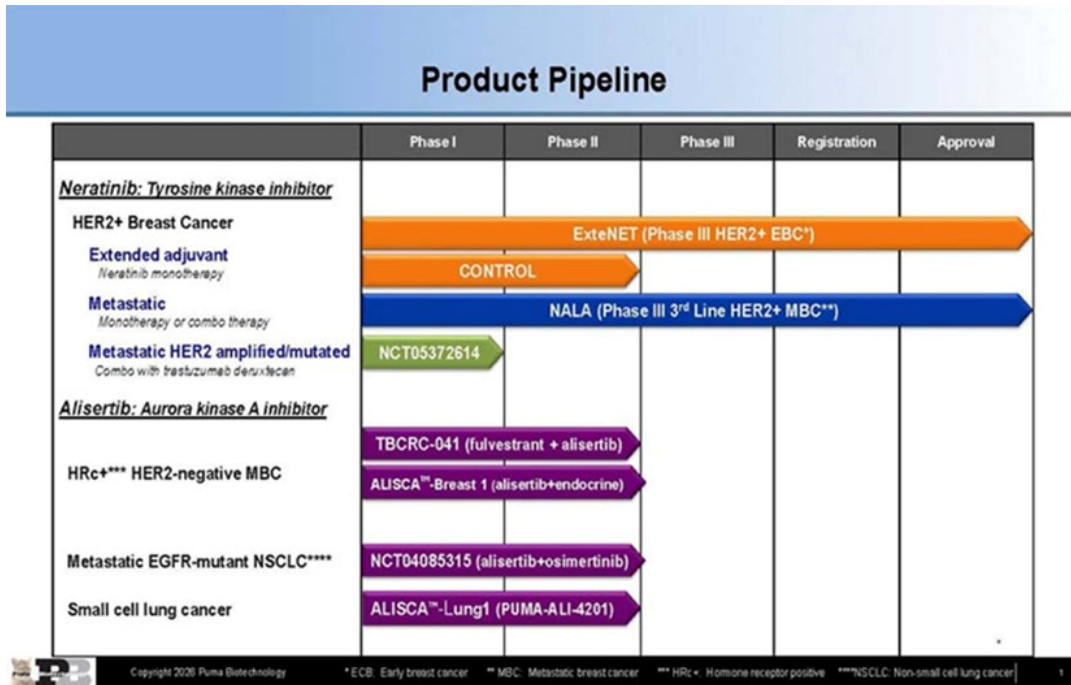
Product Pipeline

| | Phase I | Phase II | Phase III | Registration | Approval |
|---|---|---|---|---|---|
| Neratinib: Tyrosine kinase inhibitor | | | | | |
| HER2+ Breast Cancer | ExteNET (Phase III HER2+ EBC*) | | | | |
| Extended adjuvant Neratinib monotherapy | CONTROL | | | | |
| Metastatic Monotherapy or combo therapy | NALA (Phase III 3rd Line HER2+ MBC**) | | | | |
| Metastatic HER2 amplified/mutated Combo with trastuzumab deruxtecan | NCT05372614 | | | | |
| Alisertib: Aurora kinase A inhibitor | | | | | |
| HRc+*** HER2-negative MBC | TBCRC-041 (fulvestrant + alisertib) | | | | |
| | ALISCA™-Breast 1 (alisertib+endocrine) | | | | |
| Metastatic EGFR-mutant NSCLC**** | NCT04085315 (alisertib+osimertinib) | | | | |
| Small cell lung cancer | ALISCA™-Lung1 (PUMA-ALI-4201) | | | | |

Copyright 2020 Puma Biotechnology * ECB: Early breast cancer ** MBC: Metastatic breast cancer *** HRc+: Hormone receptor positive ****NSCLC: Non-small cell lung cancer 1